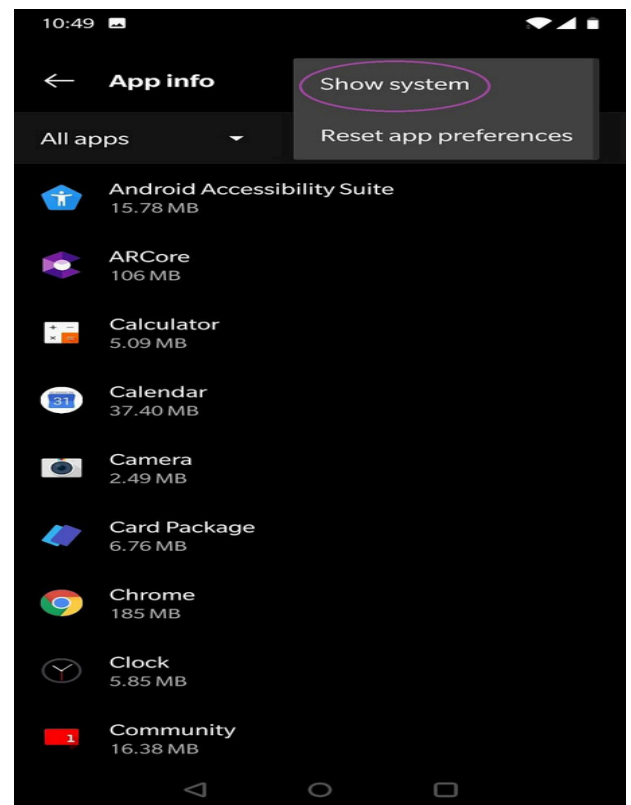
10:49

← App info

Show system

Reset app preferences

All apps

Android Accessibility Suite
15.78 MB

ARCore
106 MB

Calculator
5.09 MB

Calendar
37.40 MB

Camera
2.49 MB

Card Package
6.76 MB

Chrome
185 MB

Clock
5.85 MB

Community
16.38 MB